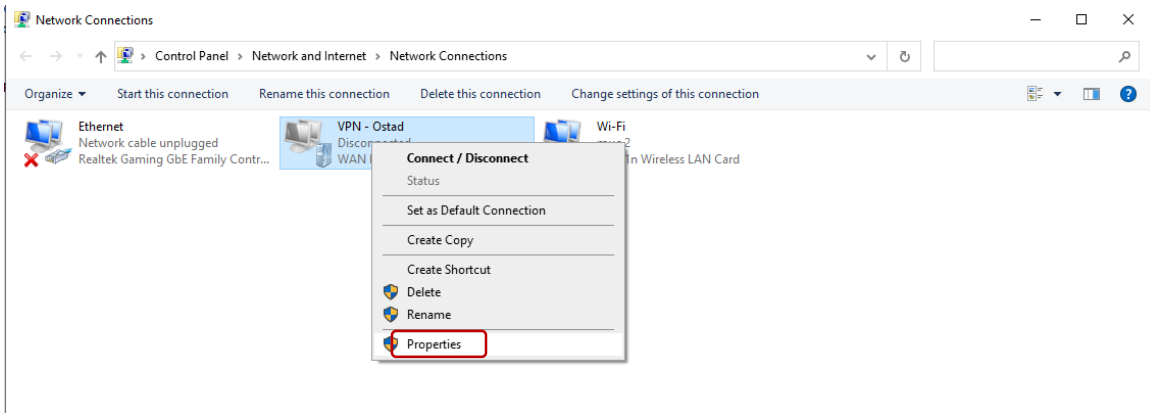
Network Connections

Control Panel > Network and Internet > Network Connections

Organize ▾ Start this connection Rename this connection Delete this connection Change settings of this connection

Ethernet
Network cable unplugged
Realtek Gaming GbE Family Contr...

VPN - Ostad
Disconnected
WAN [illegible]

Wi-Fi
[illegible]
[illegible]n Wireless LAN Card

Connect / Disconnect
Status
Set as Default Connection
Create Copy
Create Shortcut
Delete
Rename
Properties